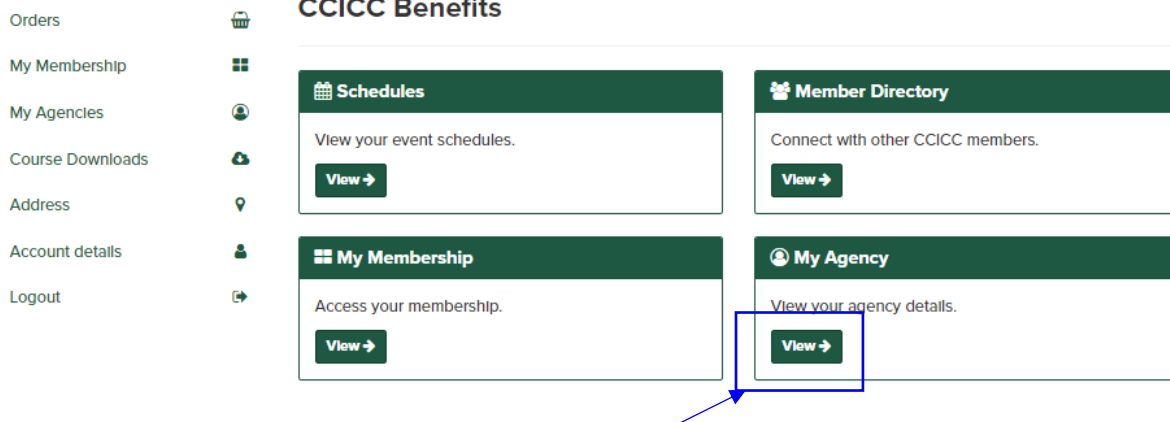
Orders
My Membership
My Agencies
Course Downloads
Address
Account details
Logout

CCICC Benefits

Schedules
View your event schedules.
View →

Member Directory
Connect with other CCICC members.
View →

My Membership
Access your membership.
View →

My Agency
View your agency details.
View →